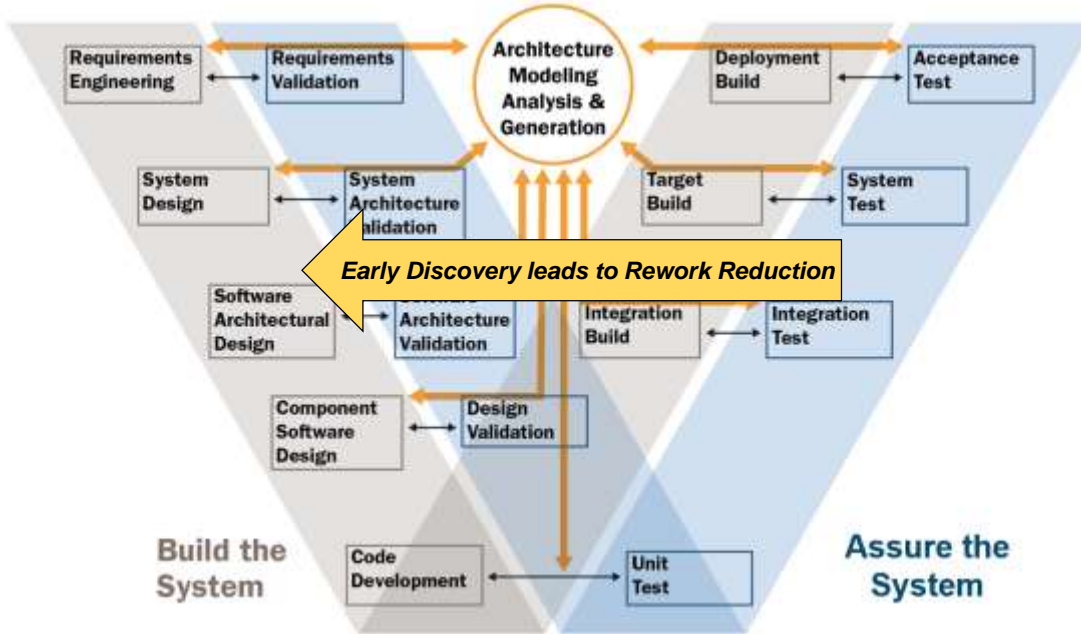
Requirements Engineering

Requirements Validation

Architecture Modeling Analysis & Generation

Deployment Build

Acceptance Test

System Design

System Architecture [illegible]alidation

Target Build

System Test

Early Discovery leads to Rework Reduction

Software Architectural Design

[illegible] Architecture Validation

Integration Build

Integration Test

Component Software Design

Design Validation

Build the System

Code Development

Unit Test

Assure the System